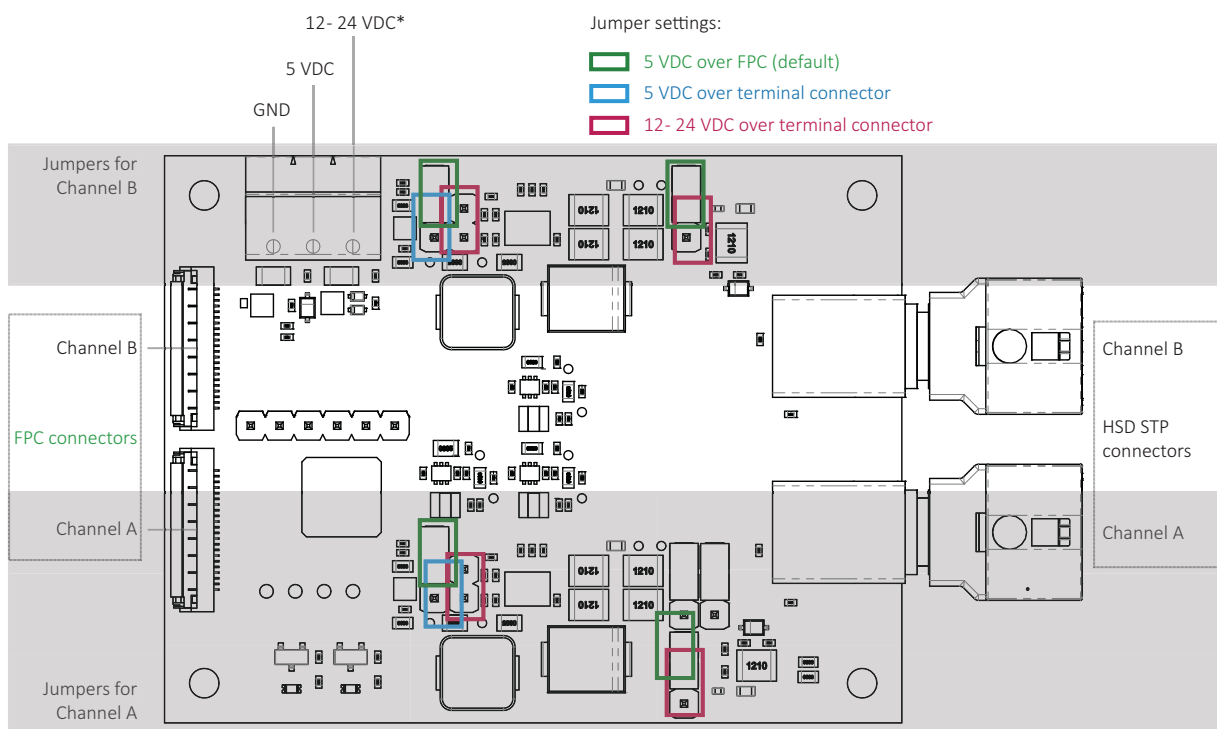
12- 24 VDC*

5 VDC

GND

Jumper settings:

5 VDC over FPC (default)

5 VDC over terminal connector

12- 24 VDC over terminal connector

Jumpers for Channel B

1210

1210

1210

1210

1210

Channel B

FPC connectors

Channel A

Channel B

HSD STP connectors

Channel A

1210

1210

1210

1210

1210

Jumpers for Channel A